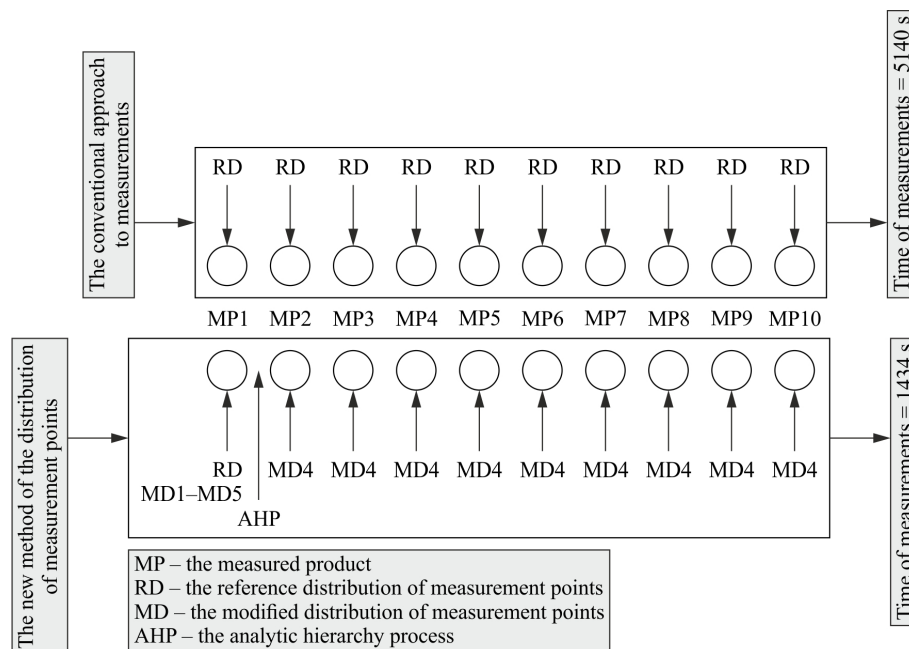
The conventional approach to measurements

RD RD RD RD RD RD RD RD RD RD

MP1 MP2 MP3 MP4 MP5 MP6 MP7 MP8 MP9 MP10

Time of measurements = 5140 s

The new method of the distribution of measurement points

RD MD4 MD4 MD4 MD4 MD4 MD4 MD4 MD4 MD4

MD1–MD5

AHP

Time of measurements = 1434 s

MP – the measured product
RD – the reference distribution of measurement points
MD – the modified distribution of measurement points
AHP – the analytic hierarchy process